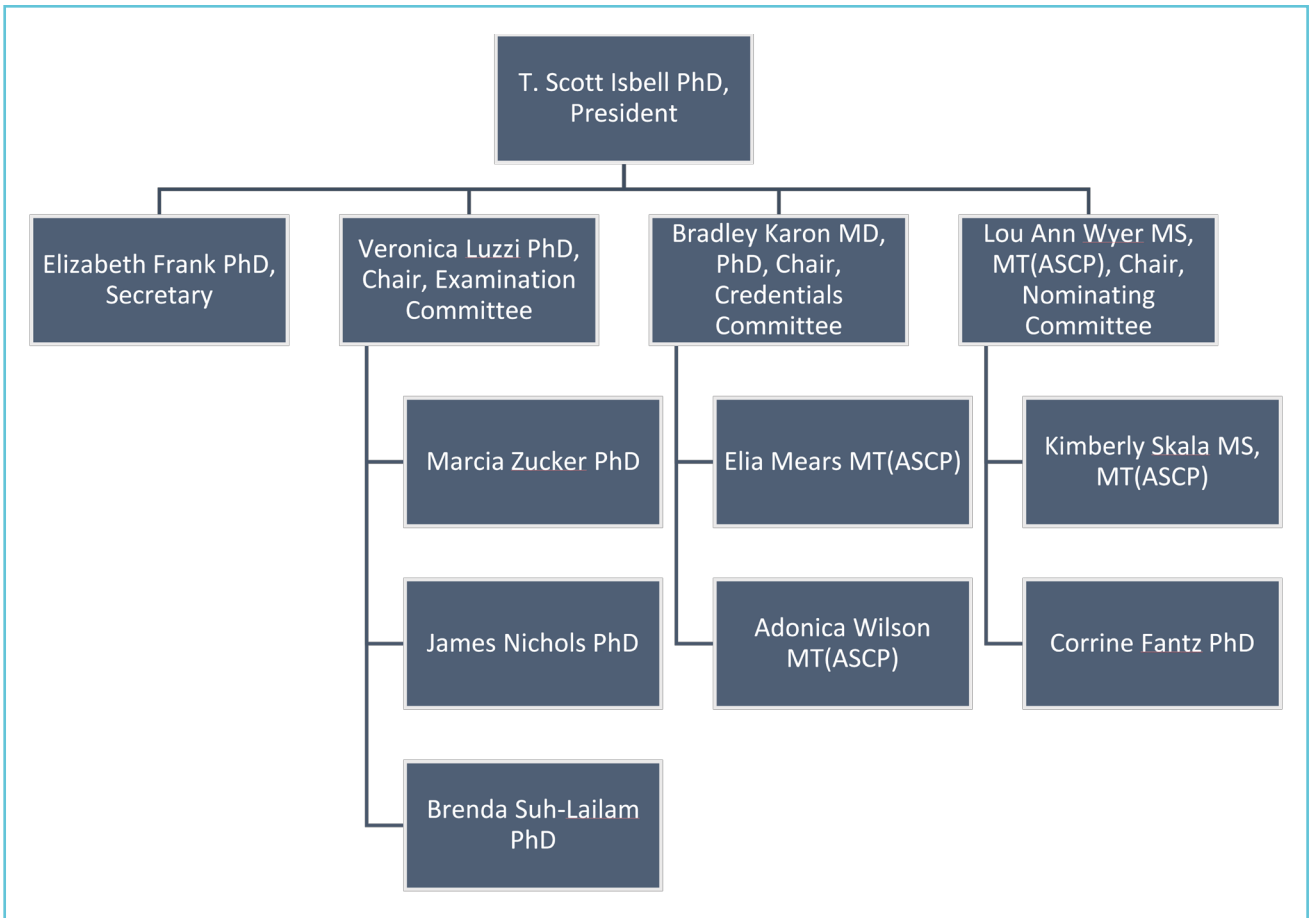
T. Scott Isbell PhD, President

Elizabeth Frank PhD, Secretary

Veronica Luzzi PhD, Chair, Examination Committee

Bradley Karon MD, PhD, Chair, Credentials Committee

Lou Ann Wyer MS, MT(ASCP), Chair, Nominating Committee

Marcia Zucker PhD

James Nichols PhD

Brenda Suh-Lailam PhD

Elia Mears MT(ASCP)

Adonica Wilson MT(ASCP)

Kimberly Skala MS, MT(ASCP)

Corrine Fantz PhD